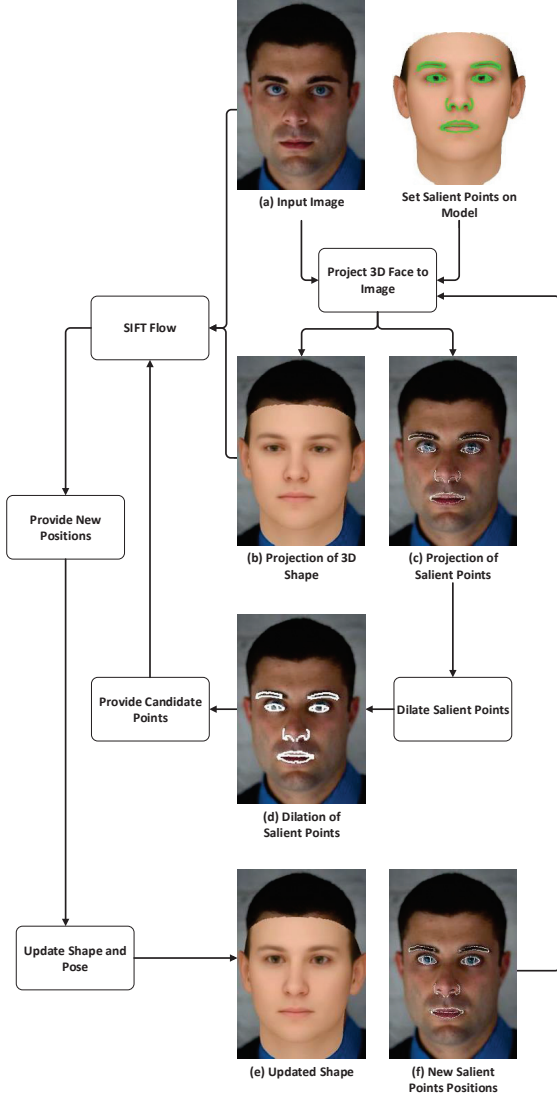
(a) Input Image

Set Salient Points on Model

Project 3D Face to Image

SIFT Flow

Provide New Positions

(b) Projection of 3D Shape

(c) Projection of Salient Points

Provide Candidate Points

Dilate Salient Points

(d) Dilation of Salient Points

Update Shape and Pose

(e) Updated Shape

(f) New Salient Points Positions